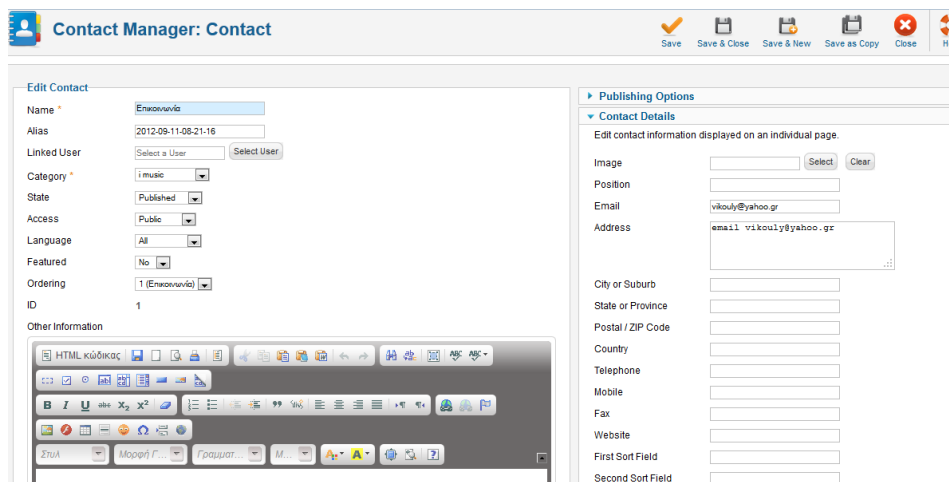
Contact Manager: Contact

Save
Save & Close
Save & New
Save as Copy
Close
H

Edit Contact

Name *
Επικοινωνία
Alias
2012-09-11-08-21-16
Linked User
Select a User
Select User
Category *
i music
State
Published
Access
Public
Language
All
Featured
No
Ordering
1 (Επικοινωνία)
ID
1
Other Information

HTML κώδικας
Στυλ
Μορφή Γ...
Γραμματ...
Μ...

Publishing Options

Contact Details

Edit contact information displayed on an individual page.

Image
Select
Clear
Position
Email
vikouly@yahoo.gr
Address
email vikouly@yahoo.gr
City or Suburb
State or Province
Postal / ZIP Code
Country
Telephone
Mobile
Fax
Website
First Sort Field
Second Sort Field